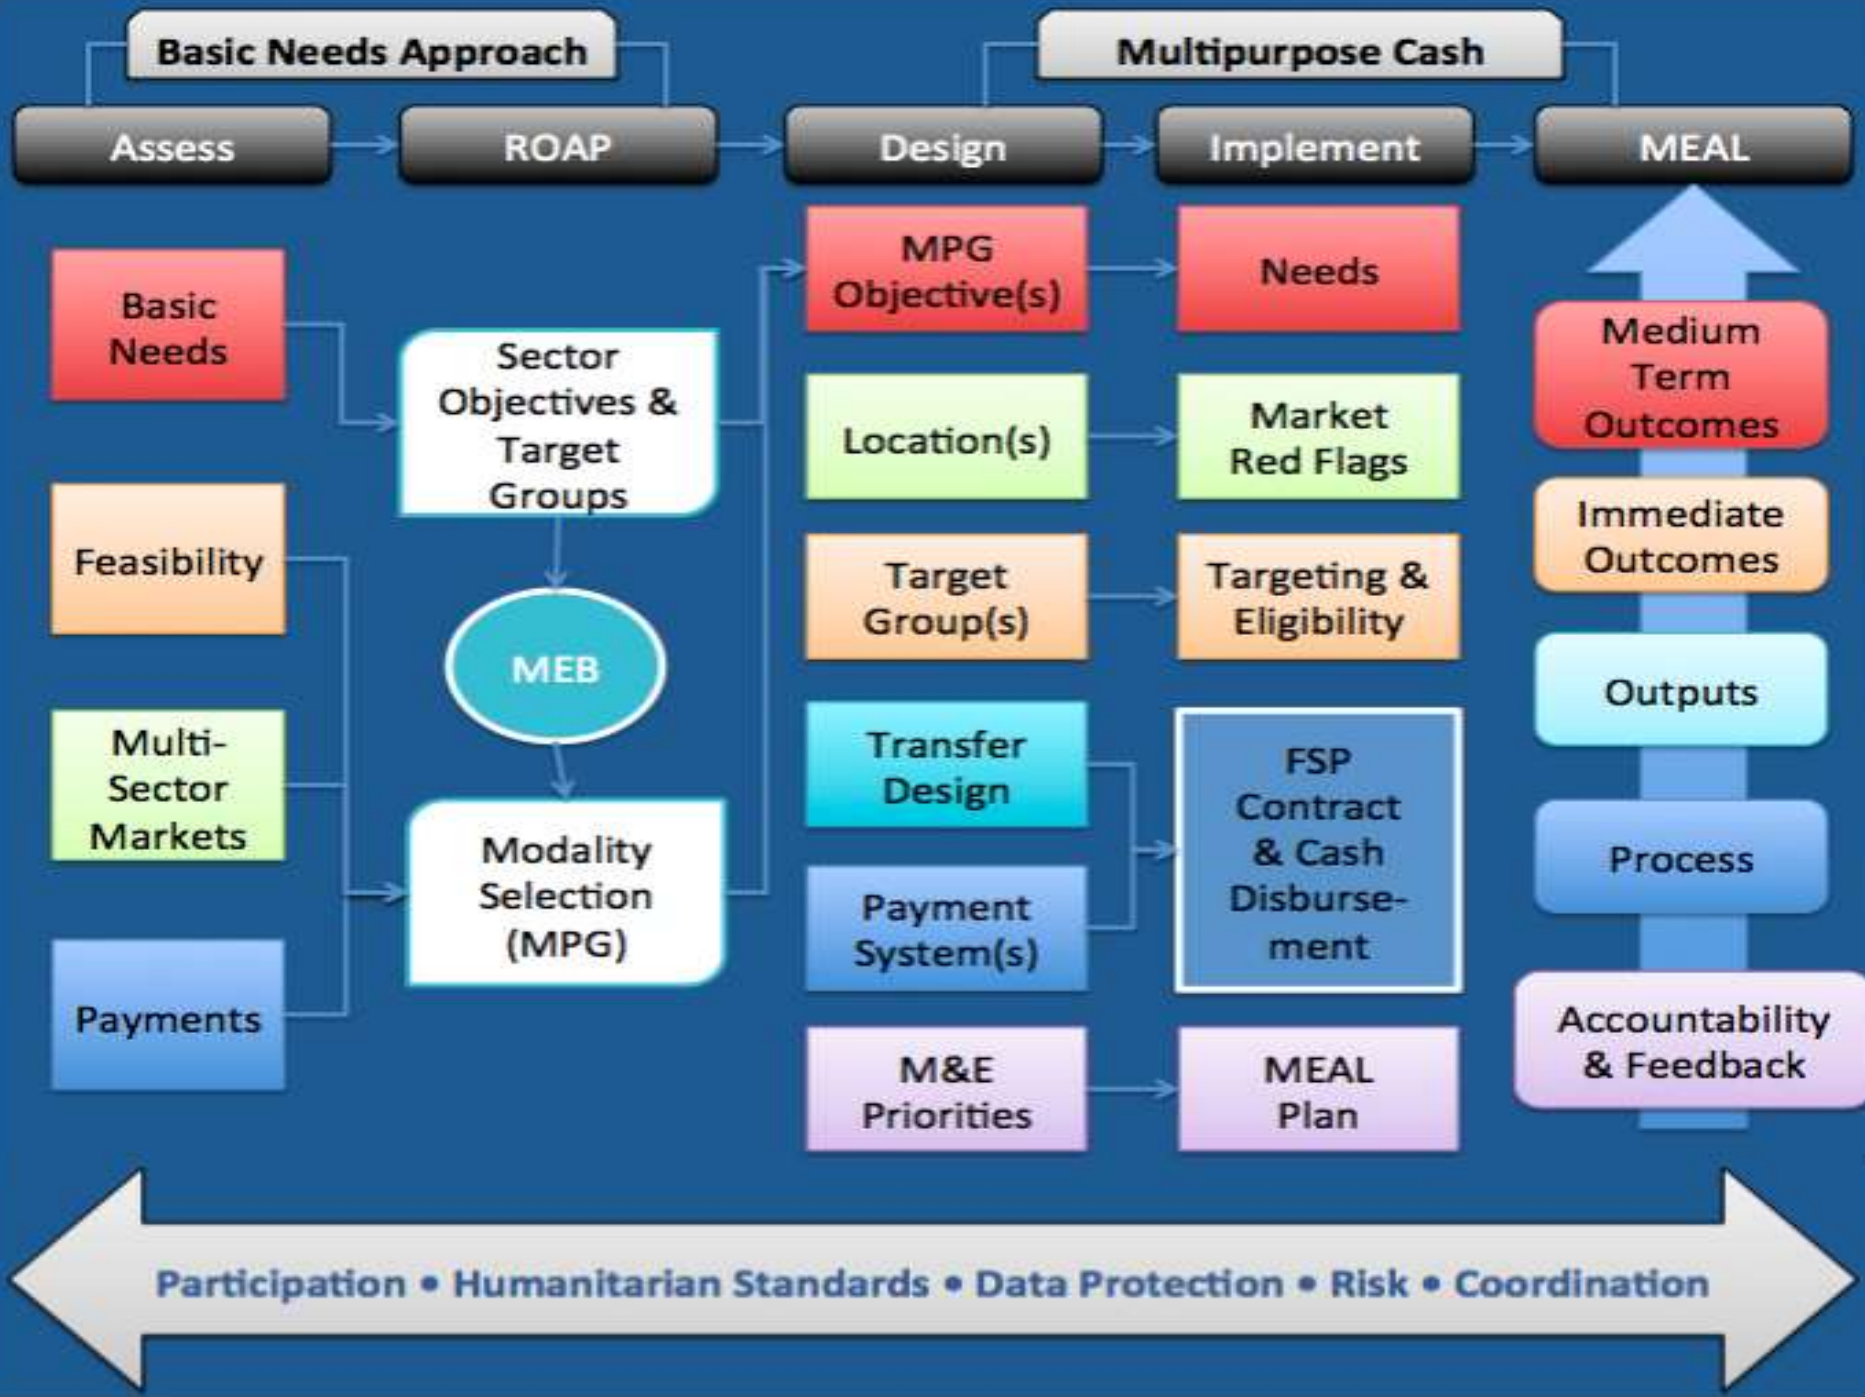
Basic Needs Approach

Multipurpose Cash

Assess

ROAP

Design

Implement

MEAL

Basic Needs

Feasibility

Multi-Sector Markets

Payments

Sector Objectives & Target Groups

MEB

Modality Selection (MPG)

MPG Objective(s)

Location(s)

Target Group(s)

Transfer Design

Payment System(s)

M&E Priorities

Needs

Market Red Flags

Targeting & Eligibility

FSP Contract & Cash Disbursement

MEAL Plan

Medium Term Outcomes

Immediate Outcomes

Outputs

Process

Accountability & Feedback

Participation • Humanitarian Standards • Data Protection • Risk • Coordination